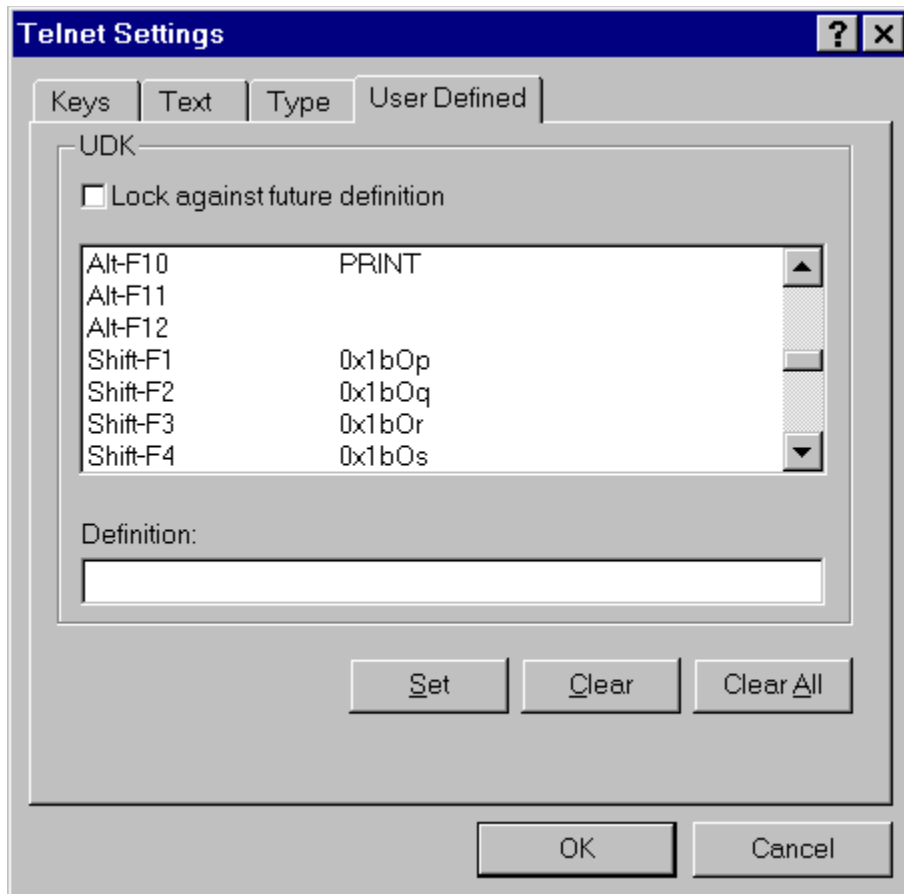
Telnet Settings ? ×

Keys Text Type User Defined

UDK

Lock against future definition

| | |
|---|---|
| Alt-F10 | PRINT |
| Alt-F11 | |
| Alt-F12 | |
| Shift-F1 | 0x1bOp |
| Shift-F2 | 0x1bOq |
| Shift-F3 | 0x1bOr |
| Shift-F4 | 0x1bOs |

Definition:

Set Clear Clear All

OK Cancel